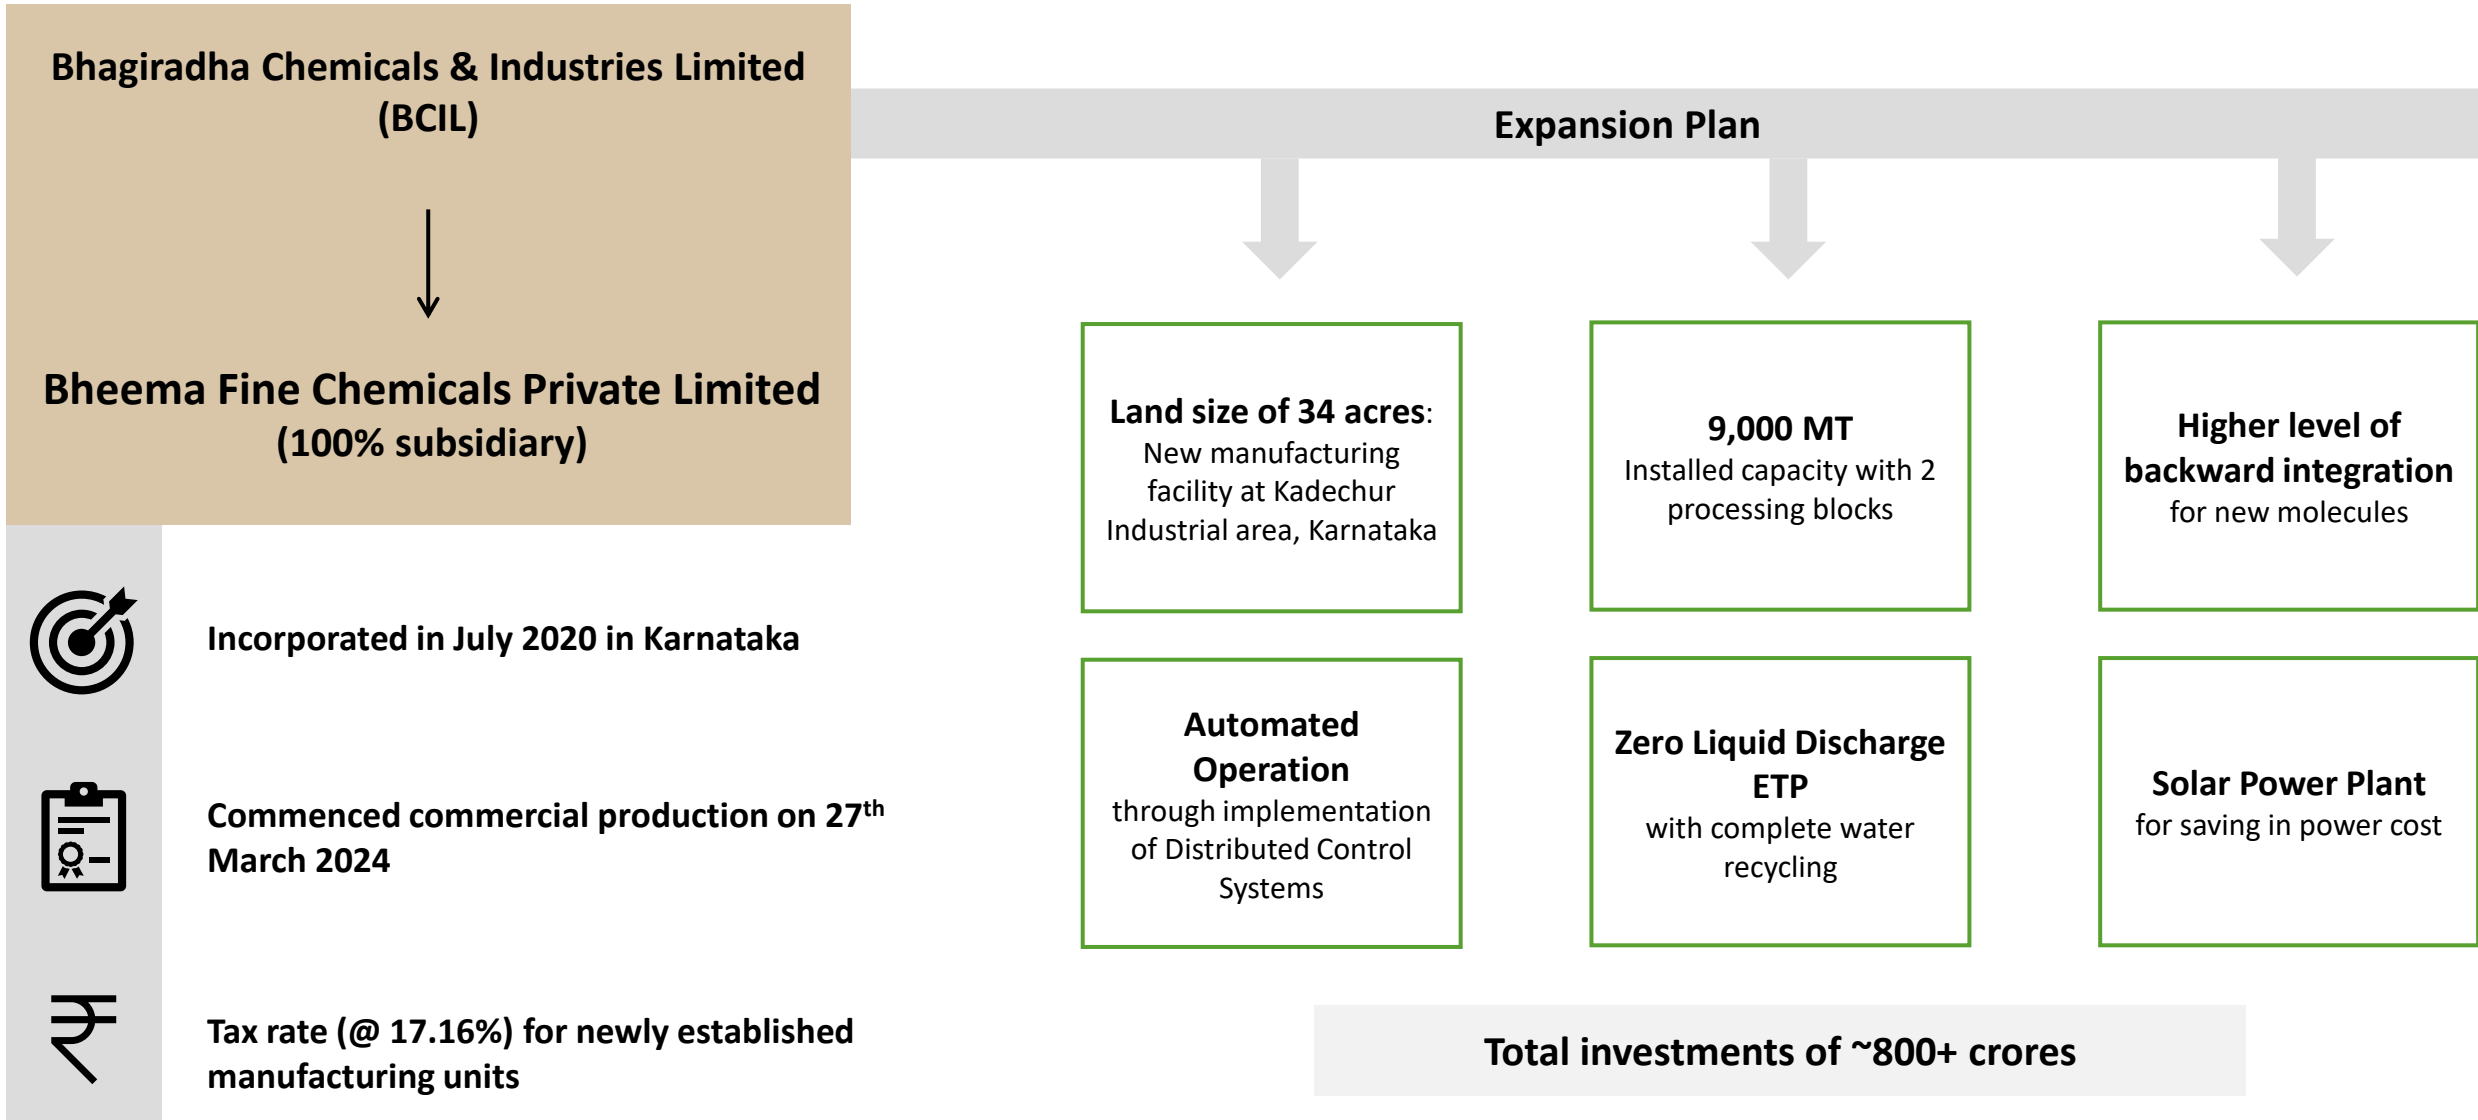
Bhagiradha Chemicals & Industries Limited (BCIL)

Bheema Fine Chemicals Private Limited (100% subsidiary)

Incorporated in July 2020 in Karnataka

Commenced commercial production on 27$^{th}$ March 2024

Tax rate (@ 17.16%) for newly established manufacturing units

Expansion Plan

Land size of 34 acres: New manufacturing facility at Kadechur Industrial area, Karnataka

9,000 MT
Installed capacity with 2 processing blocks

Higher level of backward integration
for new molecules

Automated Operation
through implementation of Distributed Control Systems

Zero Liquid Discharge ETP
with complete water recycling

Solar Power Plant
for saving in power cost

Total investments of ~800+ crores